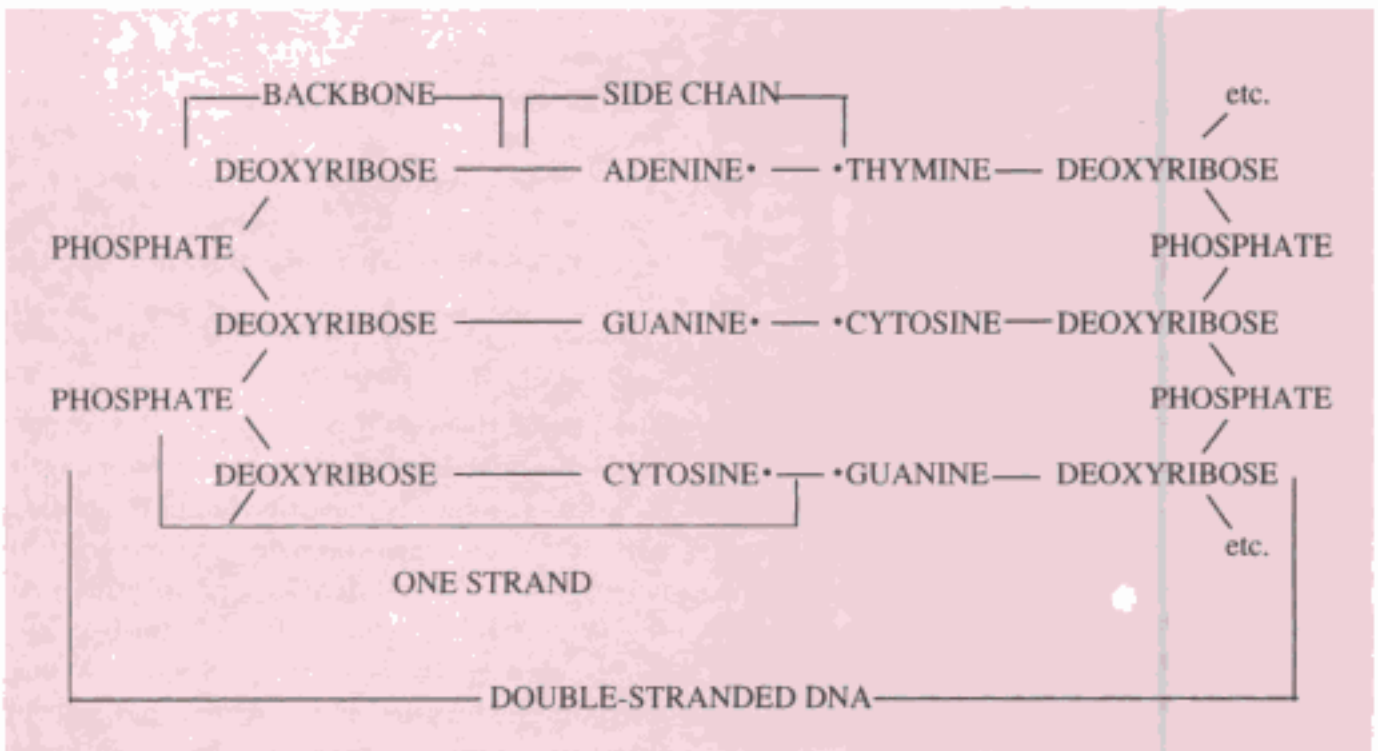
BACKBONE
SIDE CHAIN
etc.
DEOXYRIBOSE — ADENINE• — •THYMINE — DEOXYRIBOSE
PHOSPHATE
PHOSPHATE
DEOXYRIBOSE — GUANINE• — •CYTOSINE — DEOXYRIBOSE
PHOSPHATE
PHOSPHATE
DEOXYRIBOSE — CYTOSINE• — •GUANINE — DEOXYRIBOSE
etc.
ONE STRAND
DOUBLE-STRANDED DNA